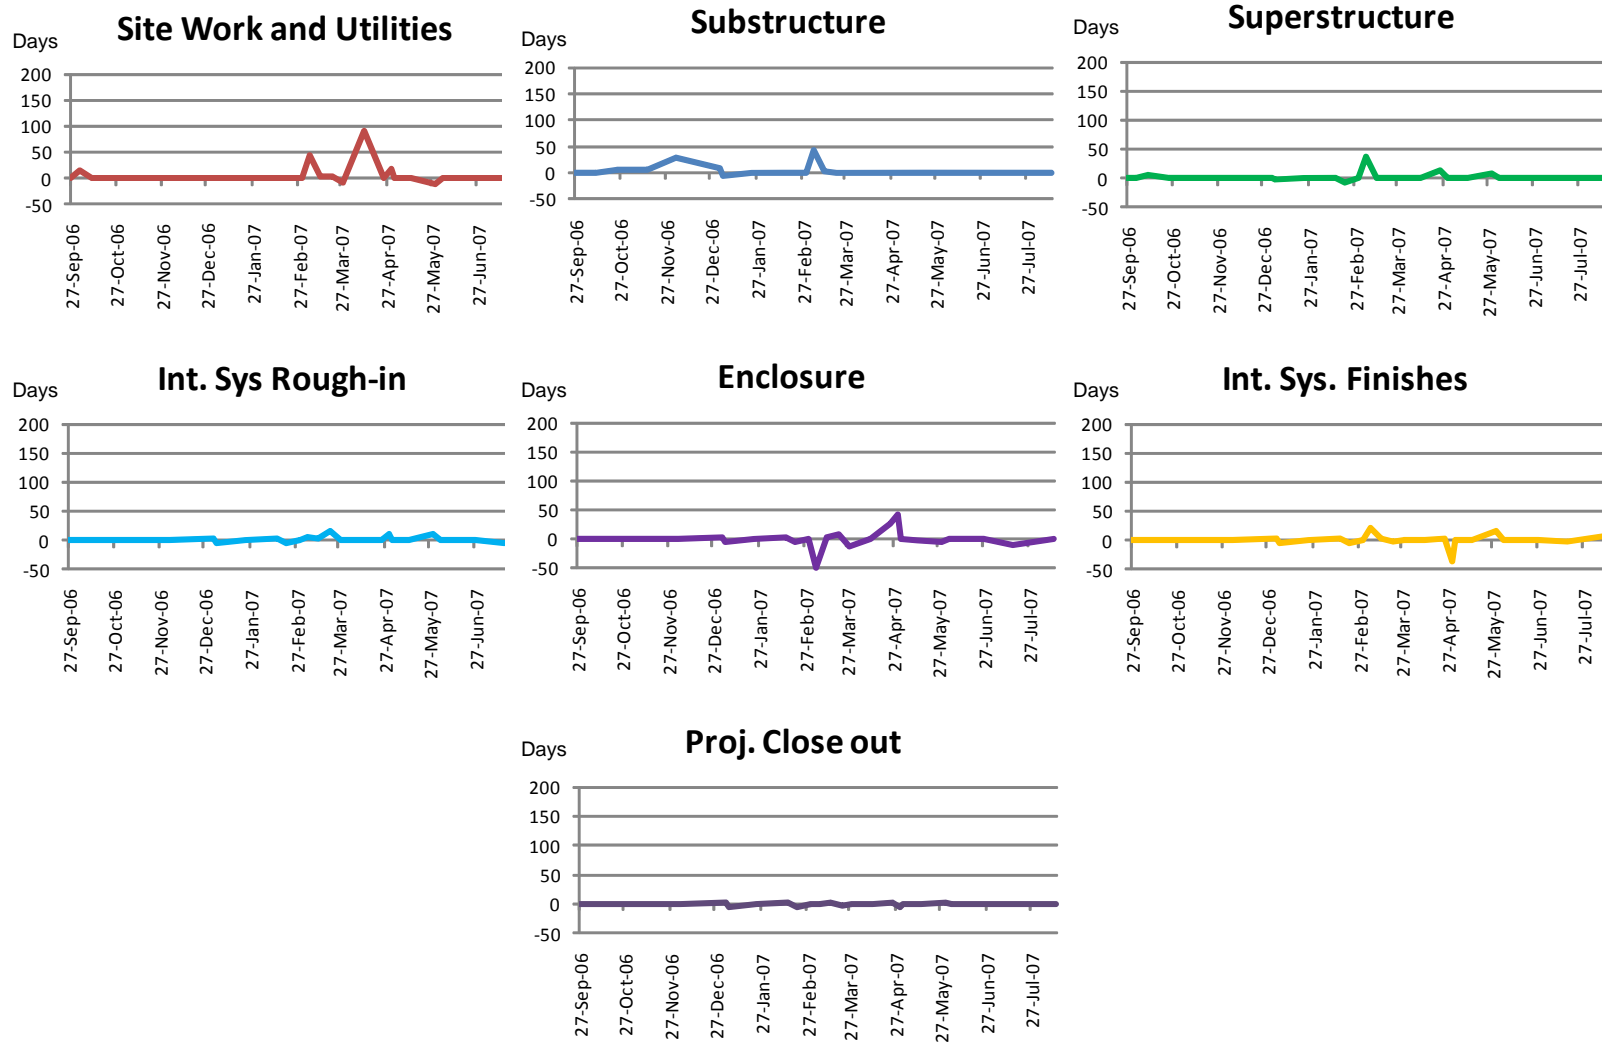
Site Work and Utilities

Days

200
150
100
50
0
-50

27-Sep-06
27-Oct-06
27-Nov-06
27-Dec-06
27-Jan-07
27-Feb-07
27-Mar-07
27-Apr-07
27-May-07
27-Jun-07

Substructure

Days

200
150
100
50
0
-50

27-Sep-06
27-Oct-06
27-Nov-06
27-Dec-06
27-Jan-07
27-Feb-07
27-Mar-07
27-Apr-07
27-May-07
27-Jun-07
27-Jul-07

Superstructure

Days

200
150
100
50
0
-50

27-Sep-06
27-Oct-06
27-Nov-06
27-Dec-06
27-Jan-07
27-Feb-07
27-Mar-07
27-Apr-07
27-May-07
27-Jun-07
27-Jul-07

Int. Sys Rough-in

Days

200
150
100
50
0
-50

27-Sep-06
27-Oct-06
27-Nov-06
27-Dec-06
27-Jan-07
27-Feb-07
27-Mar-07
27-Apr-07
27-May-07
27-Jun-07

Enclosure

Days

200
150
100
50
0
-50

27-Sep-06
27-Oct-06
27-Nov-06
27-Dec-06
27-Jan-07
27-Feb-07
27-Mar-07
27-Apr-07
27-May-07
27-Jun-07
27-Jul-07

Int. Sys. Finishes

Days

200
150
100
50
0
-50

27-Sep-06
27-Oct-06
27-Nov-06
27-Dec-06
27-Jan-07
27-Feb-07
27-Mar-07
27-Apr-07
27-May-07
27-Jun-07
27-Jul-07

Proj. Close out

Days

200
150
100
50
0
-50

27-Sep-06
27-Oct-06
27-Nov-06
27-Dec-06
27-Jan-07
27-Feb-07
27-Mar-07
27-Apr-07
27-May-07
27-Jun-07
27-Jul-07